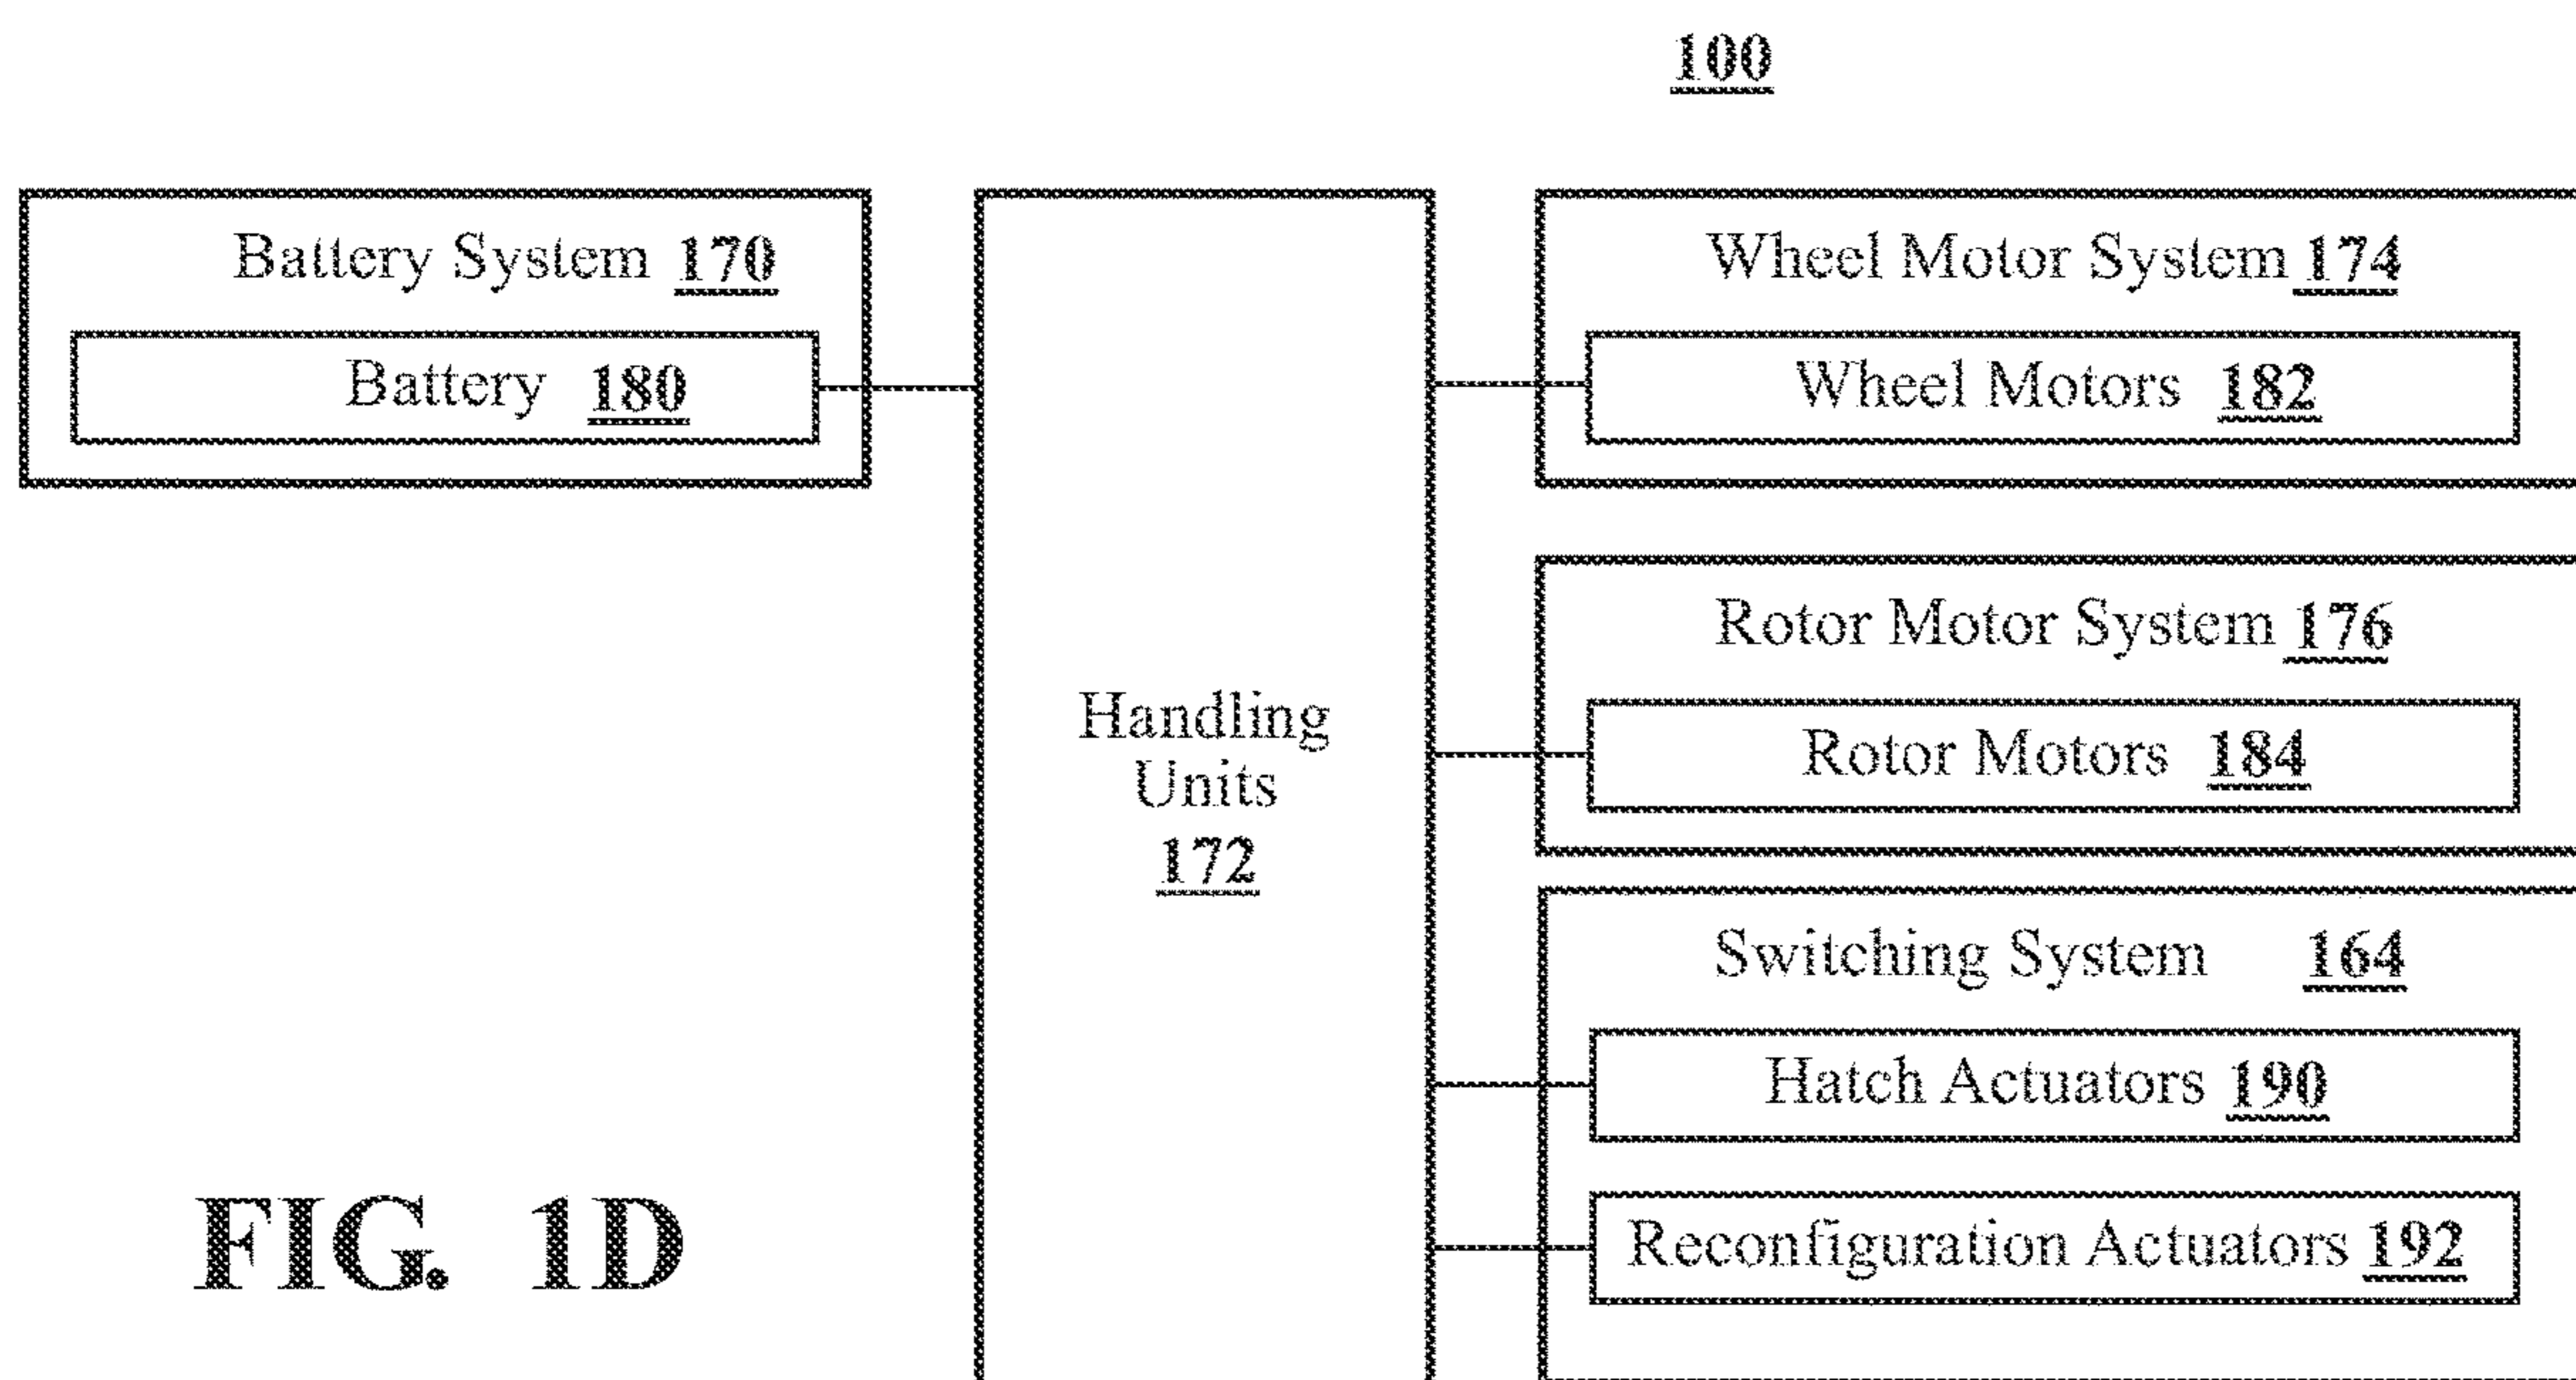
100

Battery System 170

Battery 180

Handling Units 172

Wheel Motor System 174

Wheel Motors 182

Rotor Motor System 176

Rotor Motors 184

Switching System 164

Hatch Actuators 190

Reconfiguration Actuators 192

FIG. 1D